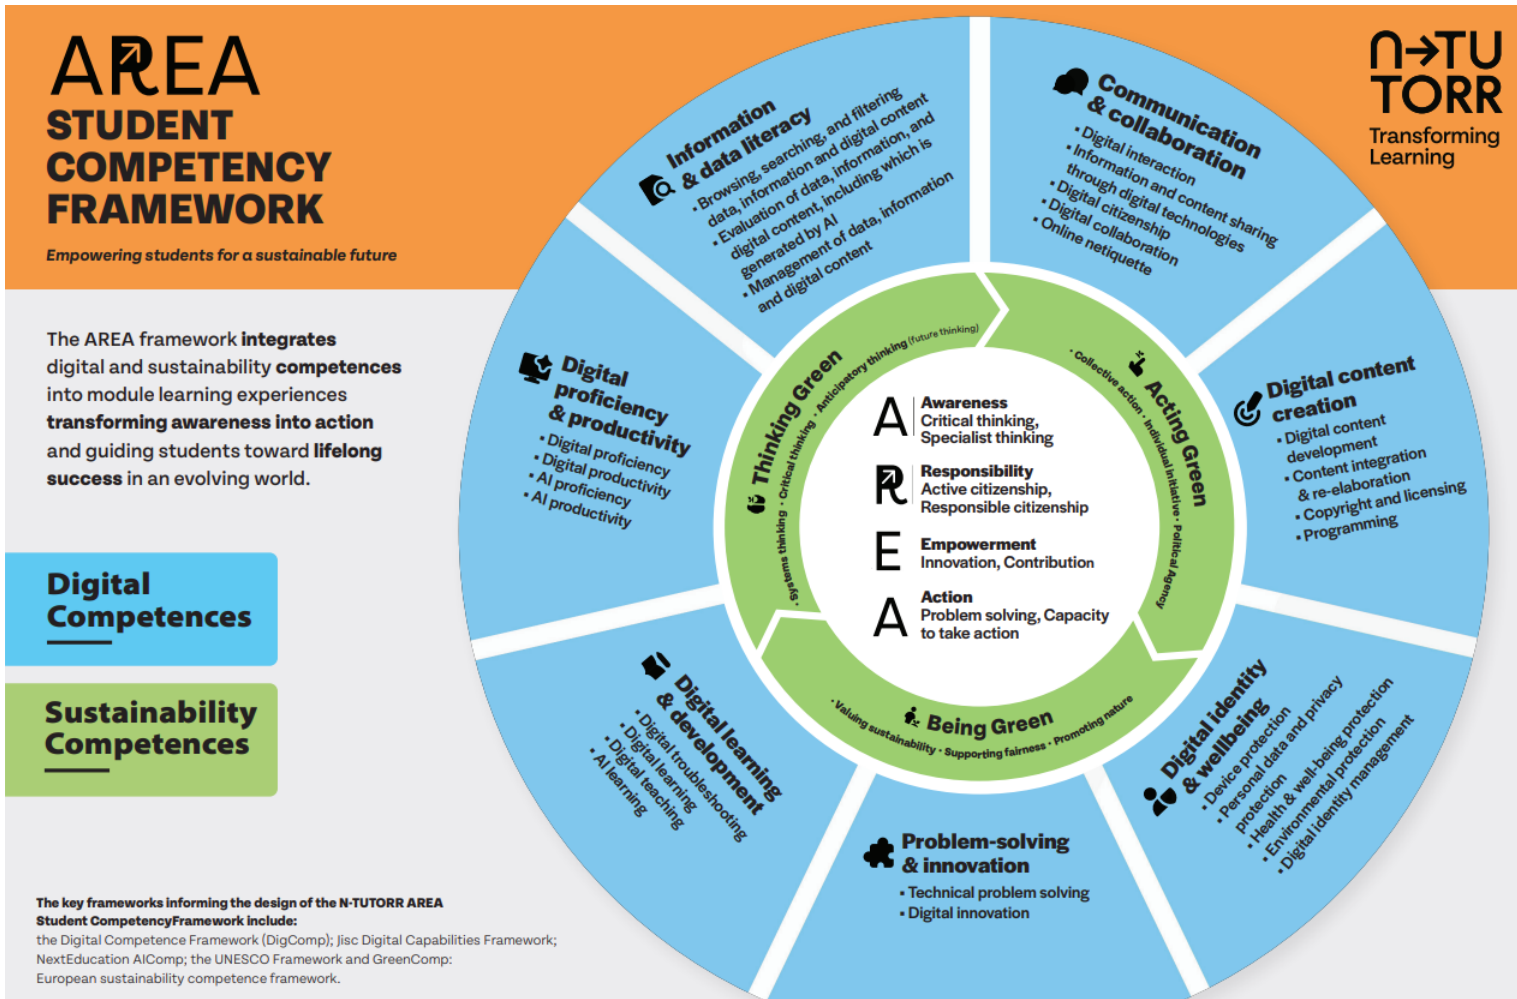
AREA
STUDENT COMPETENCY FRAMEWORK

Empowering students for a sustainable future

N-TU TORR
Transforming Learning

The AREA framework **integrates** digital and sustainability **competences** into module learning experiences **transforming awareness into action** and guiding students toward **lifelong success** in an evolving world.

Digital Competences

Sustainability Competences

Information & data literacy
• Browsing, searching, and filtering data, information and digital content
• Evaluation of data, information, and digital content, including which is generated by AI
• Management of data, information and digital content

Communication & collaboration
• Digital interaction
• Information and content sharing through digital technologies
• Digital citizenship
• Digital collaboration
• Online netiquette

Digital content creation
• Digital content development
• Content integration & re-elaboration
• Copyright and licensing
• Programming

Digital identity & wellbeing
• Device protection
• Personal data and privacy protection
• Health & well-being protection
• Environmental protection
• Digital identity management

Problem-solving & innovation
• Technical problem solving
• Digital innovation

Digital learning & development
• Digital troubleshooting
• Digital learning
• Digital teaching
• AI learning

Digital proficiency & productivity
• Digital proficiency
• Digital productivity
• AI proficiency
• AI productivity

Thinking Green
• Systems thinking • Critical thinking • Anticipatory thinking (future thinking)

Acting Green
• Collective action • Individual initiative • Political Agency

Being Green
• Valuing sustainability • Supporting fairness • Promoting nature

A Awareness
Critical thinking, Specialist thinking

R Responsibility
Active citizenship, Responsible citizenship

E Empowerment
Innovation, Contribution

A Action
Problem solving, Capacity to take action

The key frameworks informing the design of the N-TUTORR AREA Student CompetencyFramework include:
the Digital Competence Framework (DigComp); Jisc Digital Capabilities Framework; NextEducation AIComp; the UNESCO Framework and GreenComp: European sustainability competence framework.